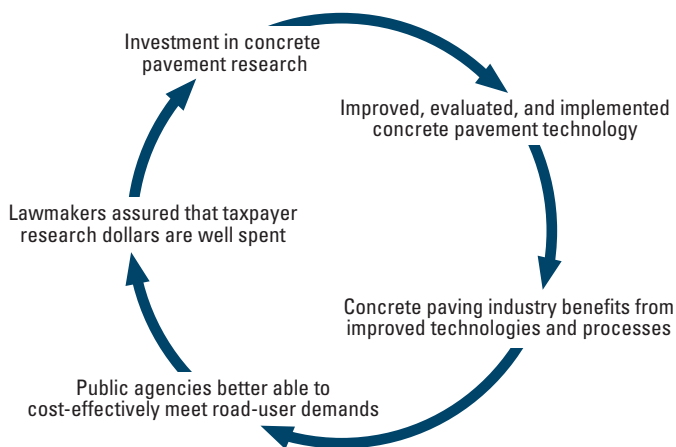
Investment in concrete pavement research

Improved, evaluated, and implemented concrete pavement technology

Concrete paving industry benefits from improved technologies and processes

Public agencies better able to cost-effectively meet road-user demands

Lawmakers assured that taxpayer research dollars are well spent